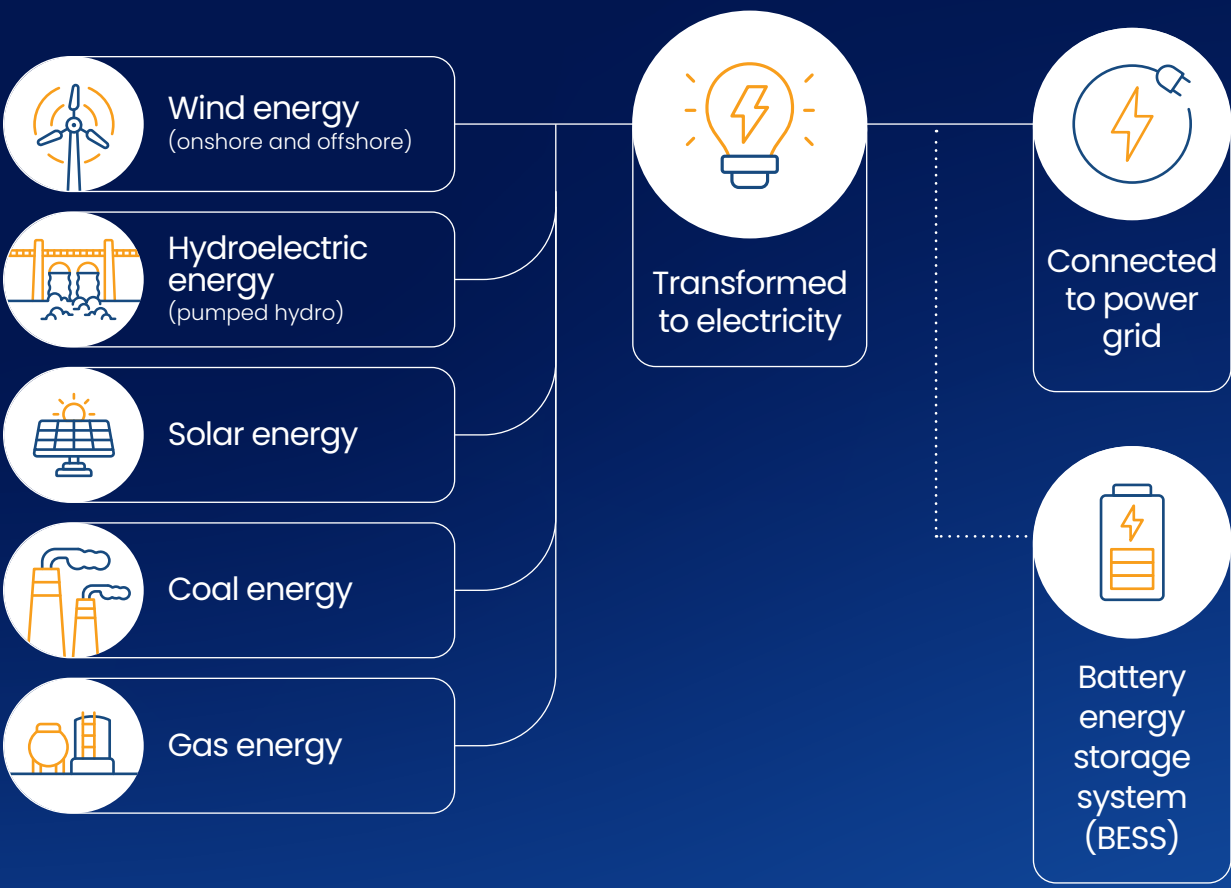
Wind energy
(onshore and offshore)

Hydroelectric energy
(pumped hydro)

Solar energy

Coal energy

Gas energy

Transformed to electricity

Connected to power grid

Battery energy storage system (BESS)